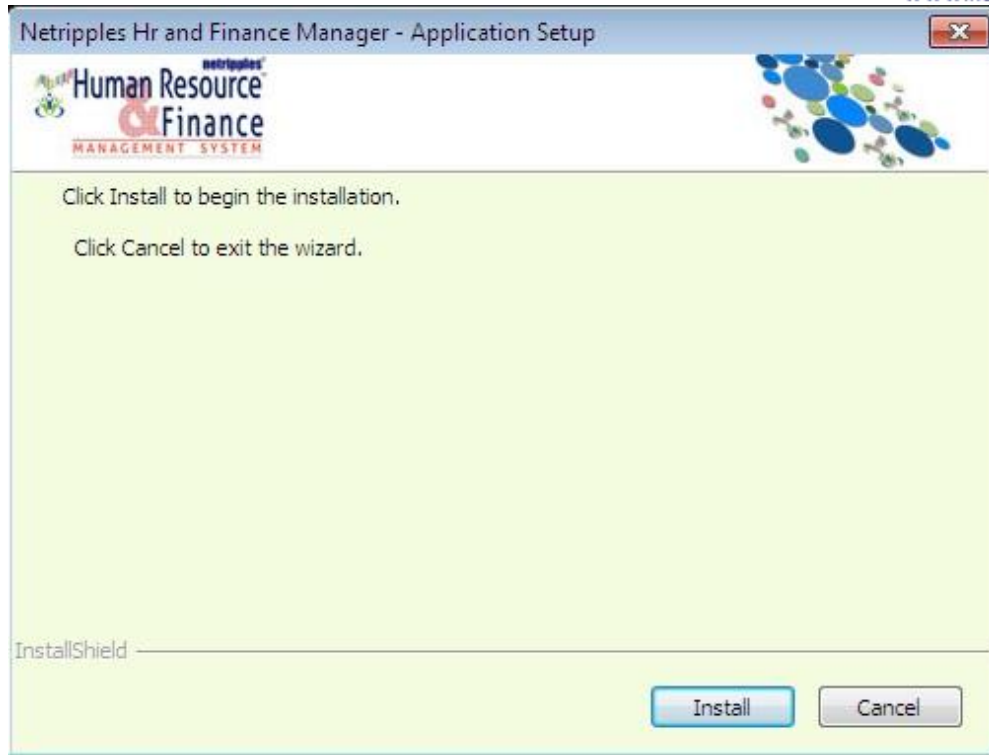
Netripples Hr and Finance Manager - Application Setup

netripples
Human Resource
&Finance
MANAGEMENT SYSTEM

Click Install to begin the installation.

Click Cancel to exit the wizard.

InstallShield

Install
Cancel